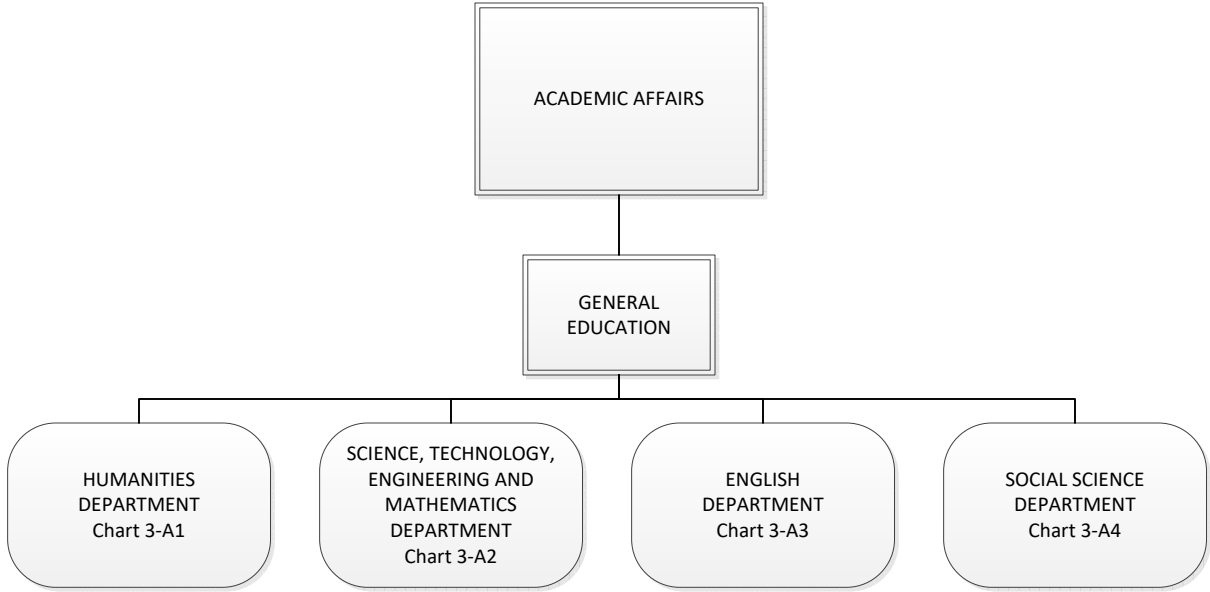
ACADEMIC AFFAIRS

GENERAL EDUCATION

HUMANITIES DEPARTMENT Chart 3-A1

SCIENCE, TECHNOLOGY, ENGINEERING AND MATHEMATICS DEPARTMENT Chart 3-A2

ENGLISH DEPARTMENT Chart 3-A3

SOCIAL SCIENCE DEPARTMENT Chart 3-A4